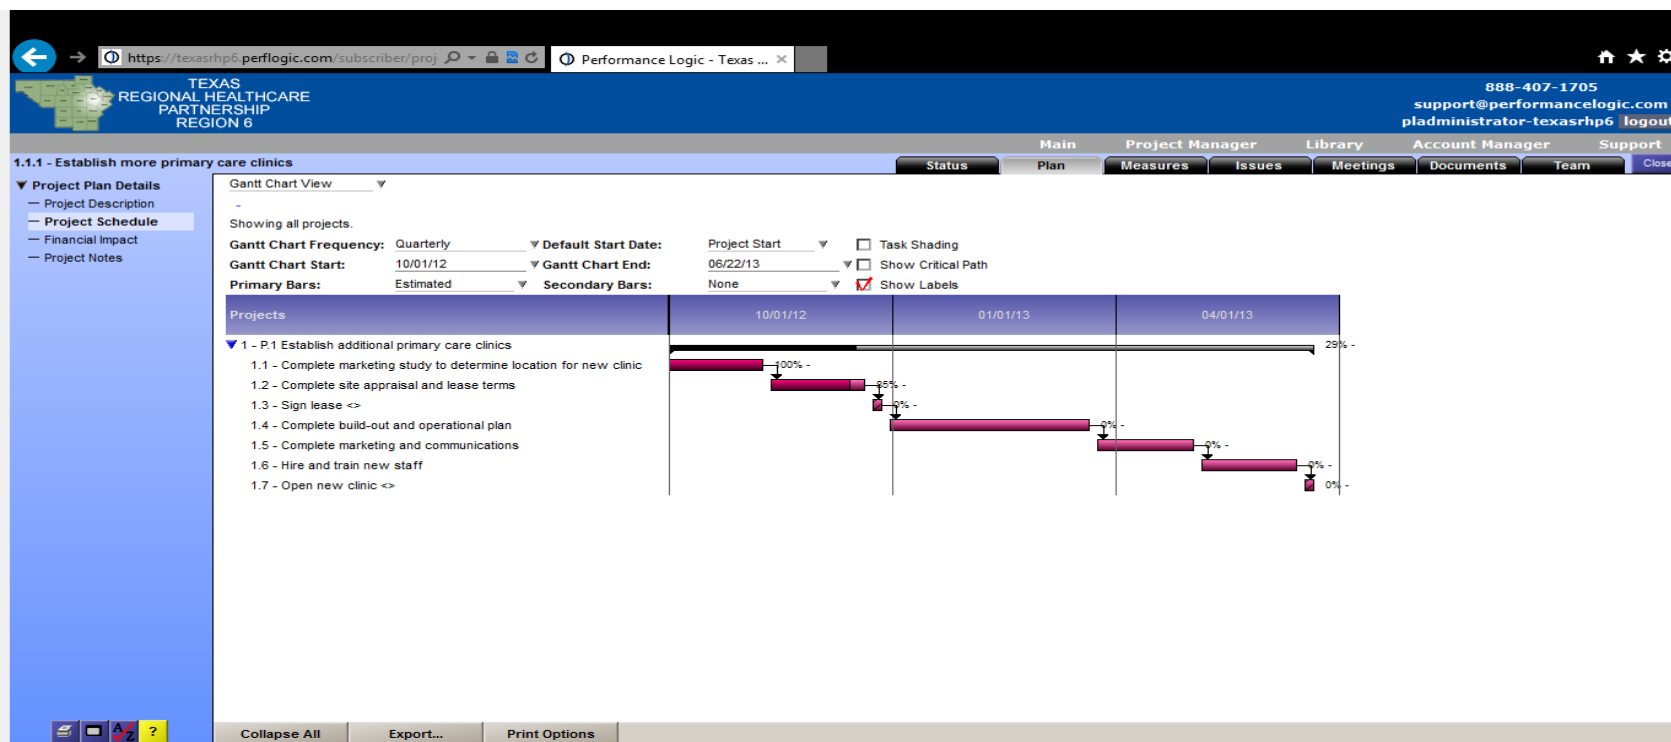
https://texasrhp6.perflogic.com/subscriber/proj
Performance Logic - Texas ...

TEXAS
REGIONAL HEALTHCARE
PARTNERSHIP
REGION 6

888-407-1705
support@performancelogic.com
pladministrator-texasrhp6 logout

Main Project Manager Library Account Manager Support

1.1.1 - Establish more primary care clinics

Status Plan Measures Issues Meetings Documents Team Close

Project Plan Details
Project Description
Project Schedule
Financial Impact
Project Notes

Gantt Chart View

Showing all projects.

Gantt Chart Frequency: Quarterly
Default Start Date: Project Start
Task Shading
Gantt Chart Start: 10/01/12
Gantt Chart End: 06/22/13
Show Critical Path
Primary Bars: Estimated
Secondary Bars: None
Show Labels

| Projects | 10/01/12 | 01/01/13 | 04/01/13 |
|---|---|---|---|
| 1 - P.1 Establish additional primary care clinics | | | 29% - |
| 1.1 - Complete marketing study to determine location for new clinic | 100% - | | |
| 1.2 - Complete site appraisal and lease terms | 85% - | | |
| 1.3 - Sign lease <> | 0% - | | |
| 1.4 - Complete build-out and operational plan | | 0% - | |
| 1.5 - Complete marketing and communications | | | 0% - |
| 1.6 - Hire and train new staff | | | 0% - |
| 1.7 - Open new clinic <> | | | 0% - |

Collapse All Export... Print Options